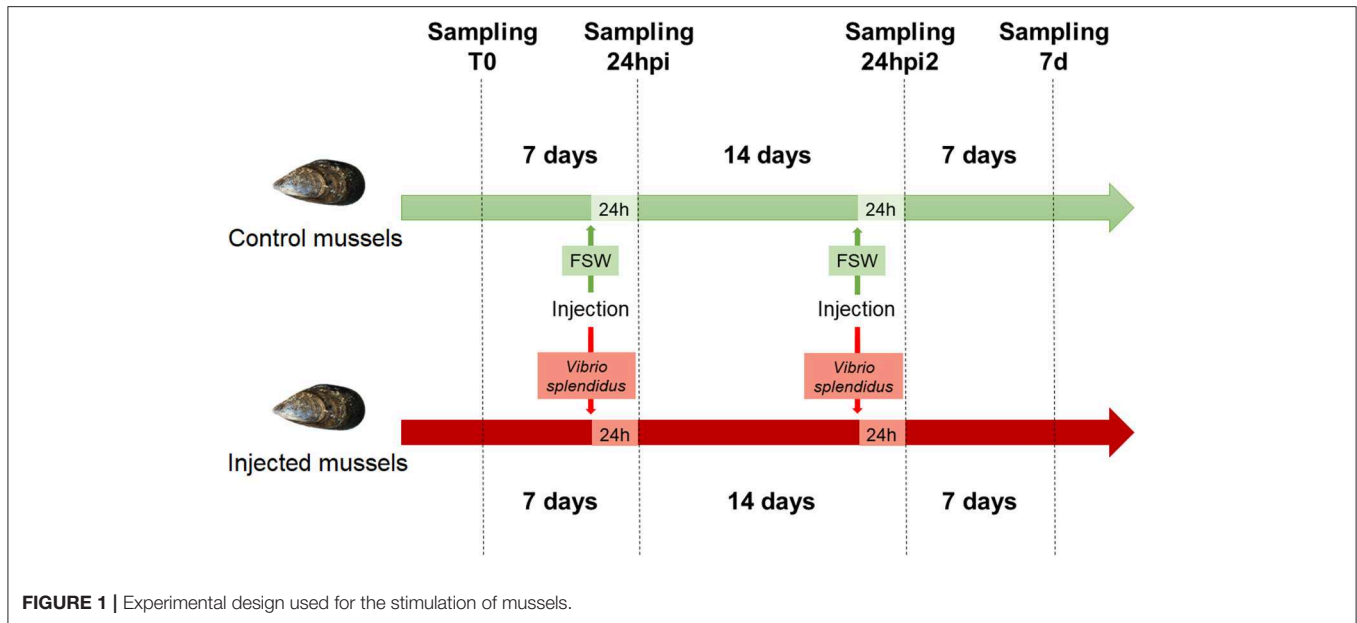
Sampling T0

Sampling 24hpi

Sampling 24hpi2

Sampling 7d

7 days

14 days

7 days

24h

24h

Control mussels

FSW

FSW

Injection

Injection

*Vibrio splendidus*

*Vibrio splendidus*

24h

24h

Injected mussels

7 days

14 days

7 days

**FIGURE 1 |** Experimental design used for the stimulation of mussels.